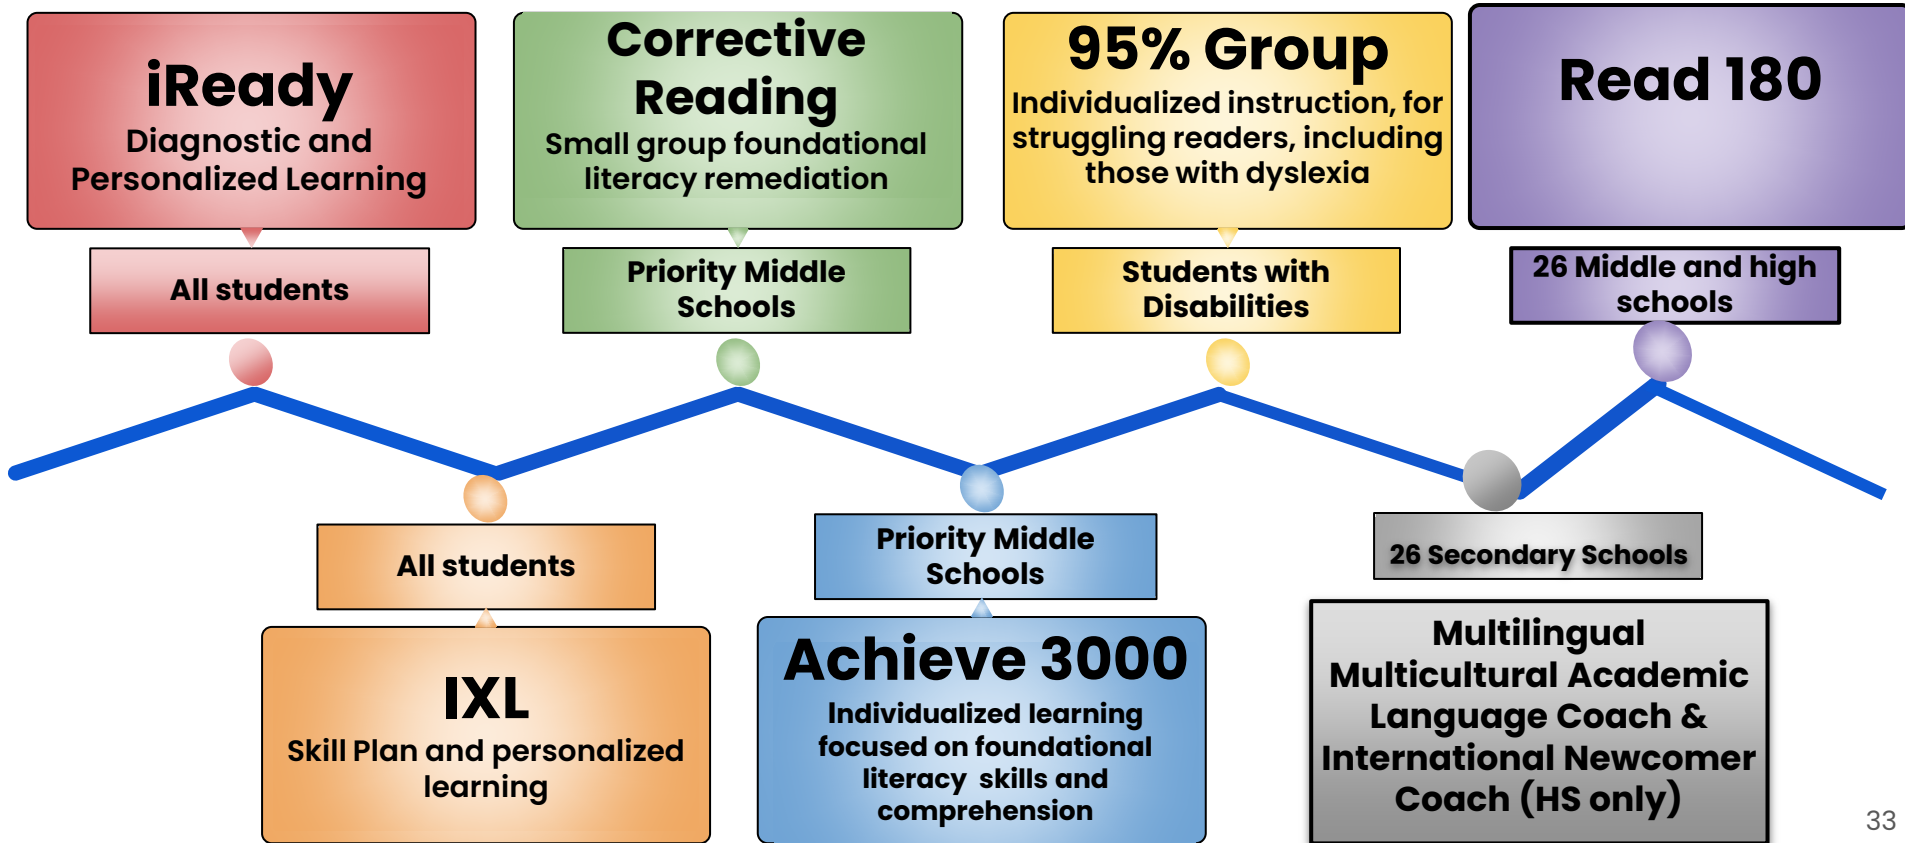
iReady
Diagnostic and Personalized Learning

All students

Corrective Reading
Small group foundational literacy remediation

Priority Middle Schools

95% Group
Individualized instruction, for struggling readers, including those with dyslexia

Students with Disabilities

Read 180

26 Middle and high schools

All students

IXL
Skill Plan and personalized learning

Priority Middle Schools

Achieve 3000
Individualized learning focused on foundational literacy skills and comprehension

26 Secondary Schools

Multilingual Multicultural Academic Language Coach & International Newcomer Coach (HS only)

33